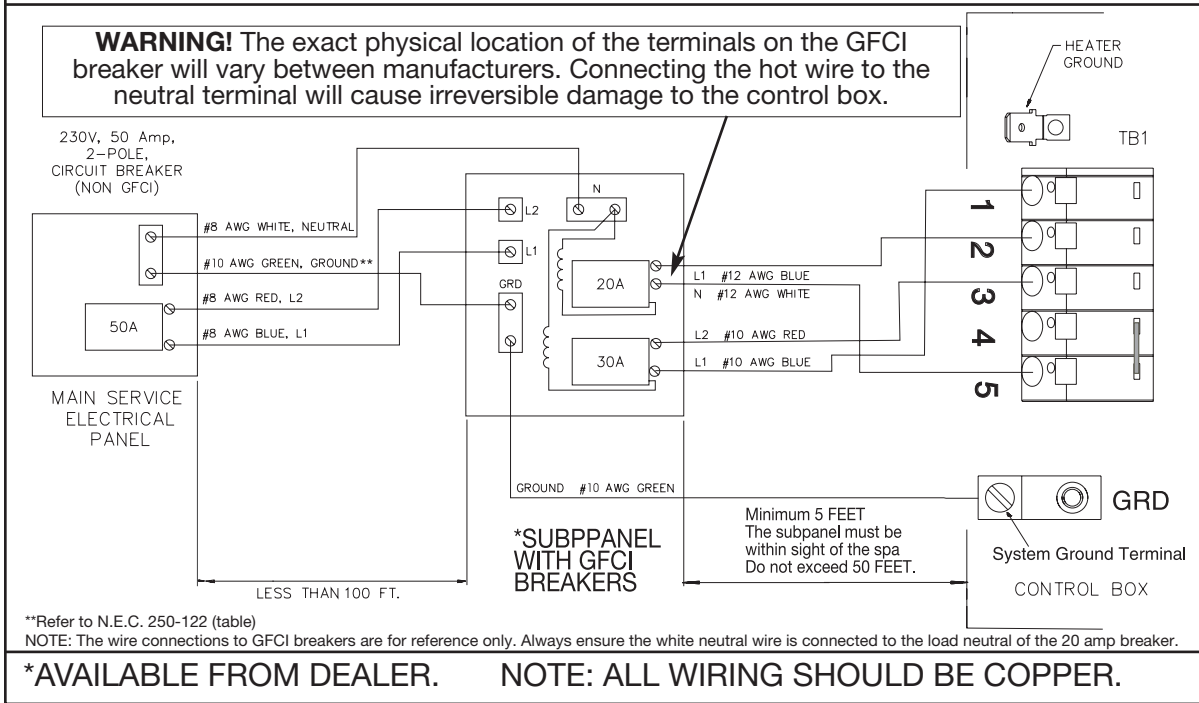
**WARNING!** The exact physical location of the terminals on the GFCI breaker will vary between manufacturers. Connecting the hot wire to the neutral terminal will cause irreversible damage to the control box.

HEATER GROUND

TB1

230V, 50 Amp, 2–POLE, CIRCUIT BREAKER (NON GFCI)

#8 AWG WHITE, NEUTRAL

#10 AWG GREEN, GROUND**

#8 AWG RED, L2

#8 AWG BLUE, L1

50A

MAIN SERVICE ELECTRICAL PANEL

N

L2

L1

GRD

20A

30A

L1 #12 AWG BLUE

N #12 AWG WHITE

L2 #10 AWG RED

L1 #10 AWG BLUE

1

2

3

4

5

GROUND #10 AWG GREEN

Minimum 5 FEET
The subpanel must be within sight of the spa
Do not exceed 50 FEET.

GRD

System Ground Terminal

CONTROL BOX

*SUBPPANEL WITH GFCI BREAKERS

LESS THAN 100 FT.

**Refer to N.E.C. 250-122 (table)

NOTE: The wire connections to GFCI breakers are for reference only. Always ensure the white neutral wire is connected to the load neutral of the 20 amp breaker.

*AVAILABLE FROM DEALER. NOTE: ALL WIRING SHOULD BE COPPER.